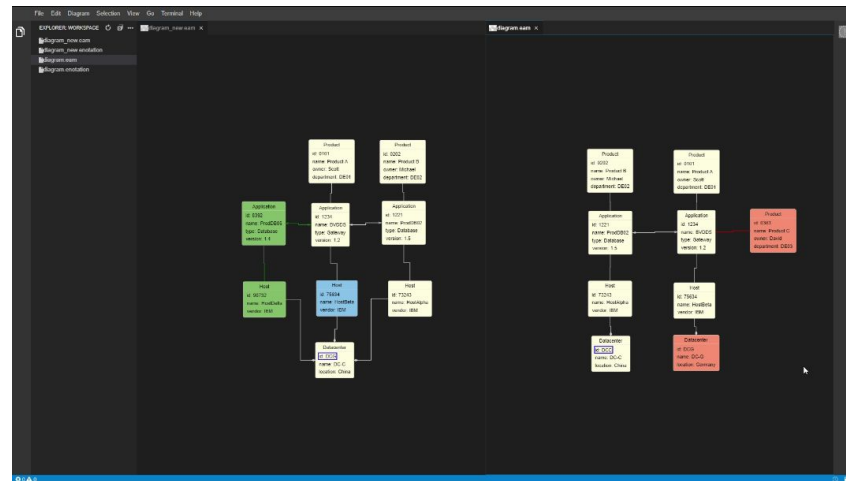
File Edit Diagram Selection View Go Terminal Help

EXPLORER: WORKSPACE

diagram_new.eam
diagram_new.enotation
diagram.eam
diagram.enotation

diagram_new.eam ×

Product
id: 0101
name: Product A
owner: Scott
department: DB01

Product
id: 0202
name: Product B
owner: Michael
department: DB02

Application
id: 0302
name: ProdDB00
type: Database
version: 1.1

Application
id: 1234
name: BVDOS
type: Gateway
version: 1.2

Application
id: 1221
name: ProdDB02
type: Database
version: 1.5

Host
id: 00752
name: ProdDelta
vendor: IBM

Host
id: 75634
name: HostBeta
vendor: IBM

Host
id: 73243
name: HostAlpha
vendor: IBM

Datacenter
id: DC01
name: DC-C
location: China

diagram.eam ×

Product
id: 0202
name: Product B
owner: Michael
department: DB02

Product
id: 0101
name: Product A
owner: Scott
department: DB01

Application
id: 1221
name: ProdDB02
type: Database
version: 1.5

Application
id: 1234
name: BVDOS
type: Gateway
version: 1.2

Product
id: 0303
name: Product C
owner: David
department: DB03

Host
id: 73243
name: HostAlpha
vendor: IBM

Host
id: 75634
name: HostBeta
vendor: IBM

Datacenter
id: DC01
name: DC-C
location: China

Datacenter
id: DC02
name: DC-G
location: Germany